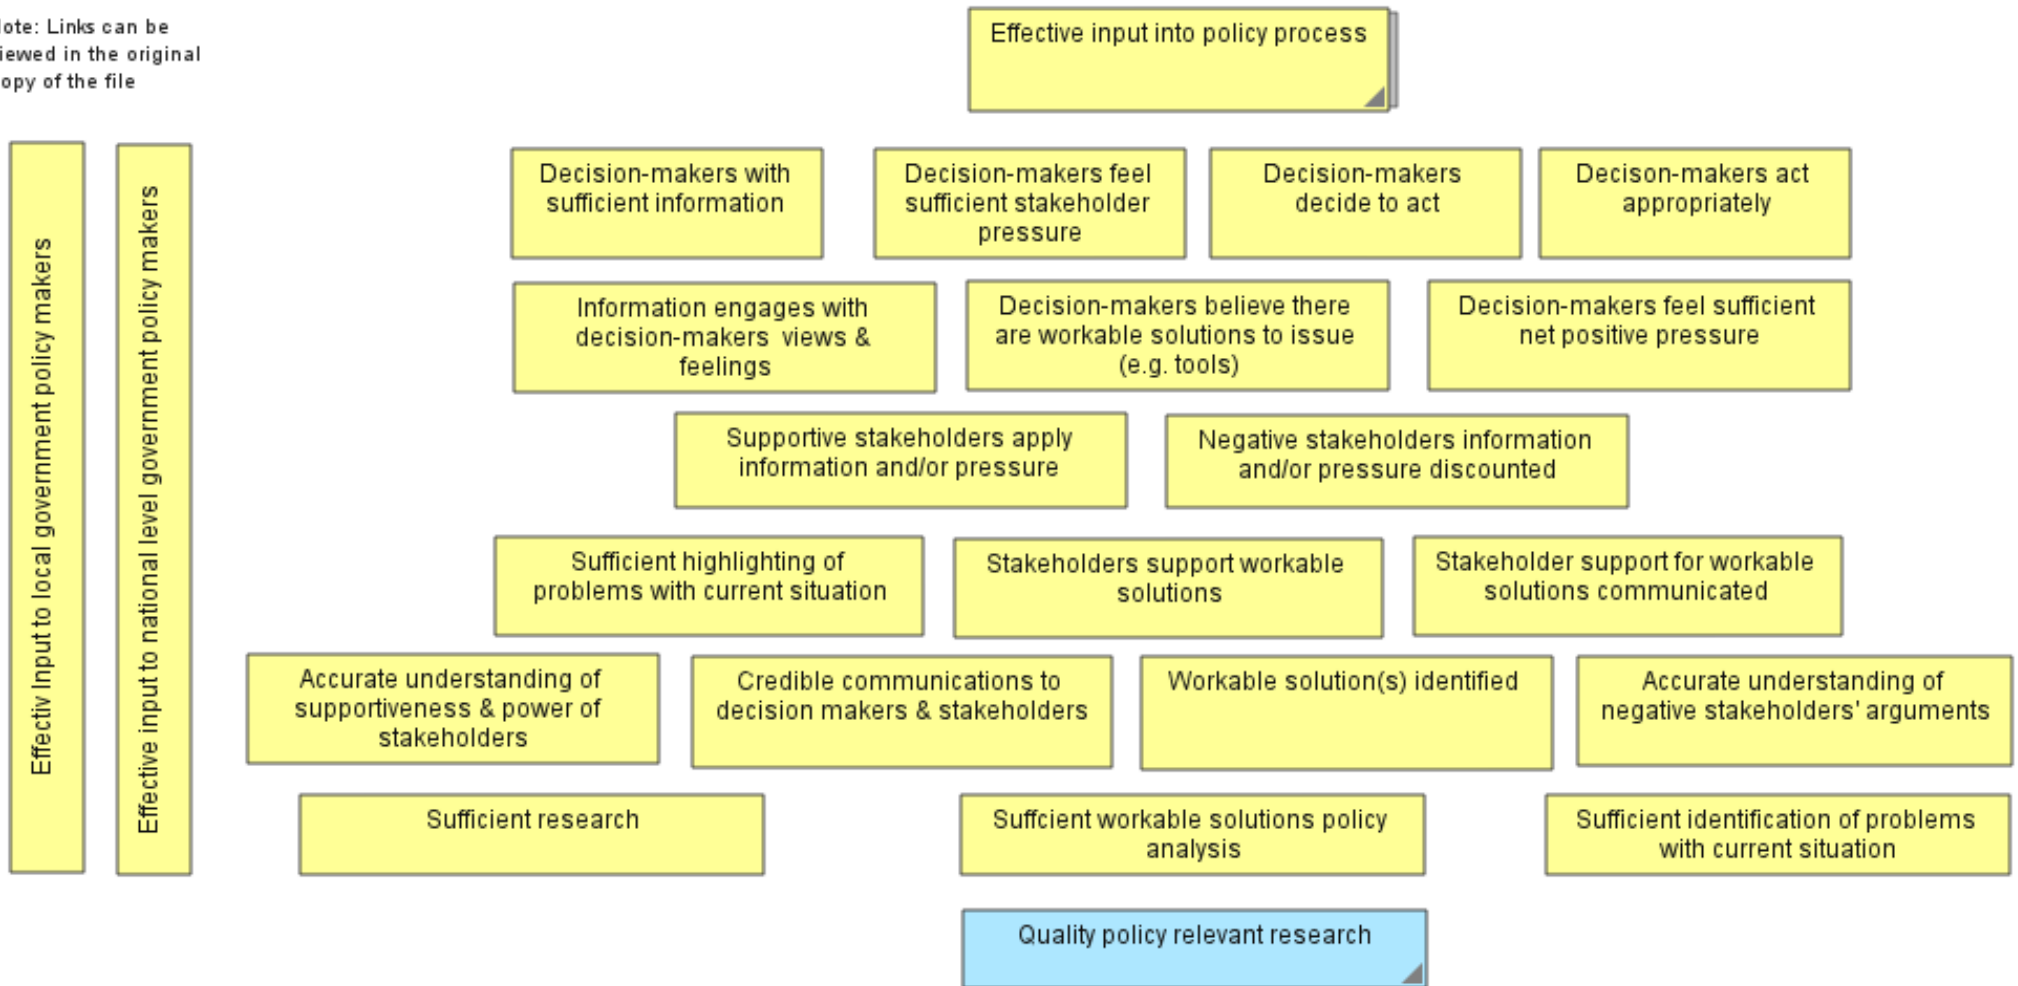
lote: Links can be iewed in the original opy of the file

Effective input into policy process

Effectiv input to local government policy makers

Effective input to national level government policy makers

Decision-makers with sufficient information

Decision-makers feel sufficient stakeholder pressure

Decision-makers decide to act

Decison-makers act appropriately

Information engages with decision-makers views & feelings

Decision-makers believe there are workable solutions to issue (e.g. tools)

Decision-makers feel sufficient net positive pressure

Supportive stakeholders apply information and/or pressure

Negative stakeholders information and/or pressure discounted

Sufficient highlighting of problems with current situation

Stakeholders support workable solutions

Stakeholder support for workable solutions communicated

Accurate understanding of supportiveness & power of stakeholders

Credible communications to decision makers & stakeholders

Workable solution(s) identified

Accurate understanding of negative stakeholders' arguments

Sufficient research

Suffcient workable solutions policy analysis

Sufficient identification of problems with current situation

Quality policy relevant research